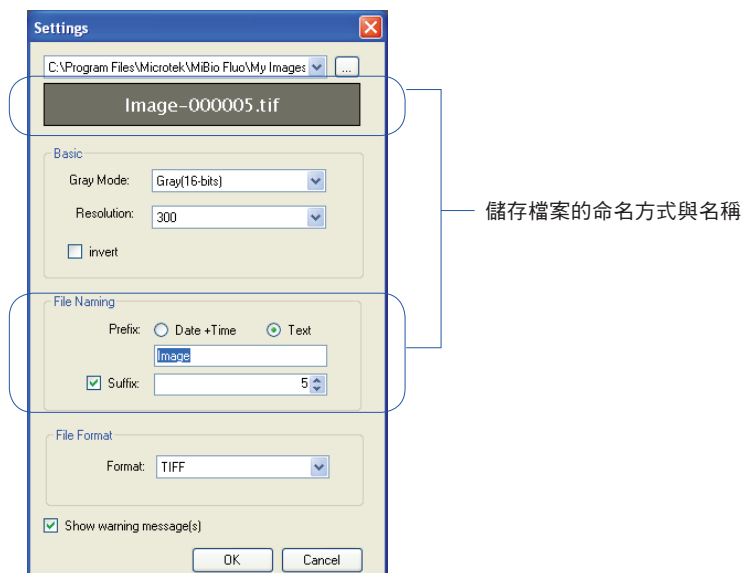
Settings

C:\Program Files\Microtek\MiBio Fluo\My Images ...

Image-000005.tif

Basic

Gray Mode: Gray(16-bits)

Resolution: 300

invert

File Naming

Prefix: Date +Time Text

Image

Suffix: 5

File Format

Format: TIFF

Show warning message(s)

OK Cancel

儲存檔案的命名方式與名稱